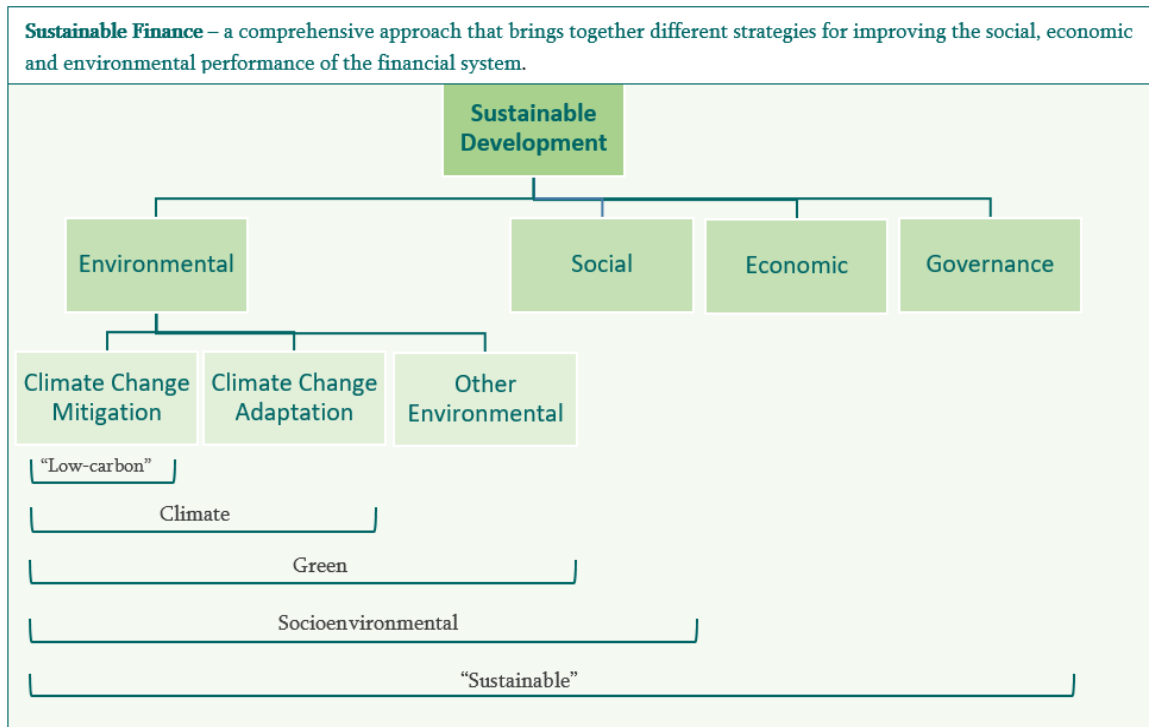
**Sustainable Finance** – a comprehensive approach that brings together different strategies for improving the social, economic and environmental performance of the financial system.

Sustainable Development

Environmental

Social

Economic

Governance

Climate Change Mitigation

Climate Change Adaptation

Other Environmental

"Low-carbon"

Climate

Green

Socioenvironmental

"Sustainable"